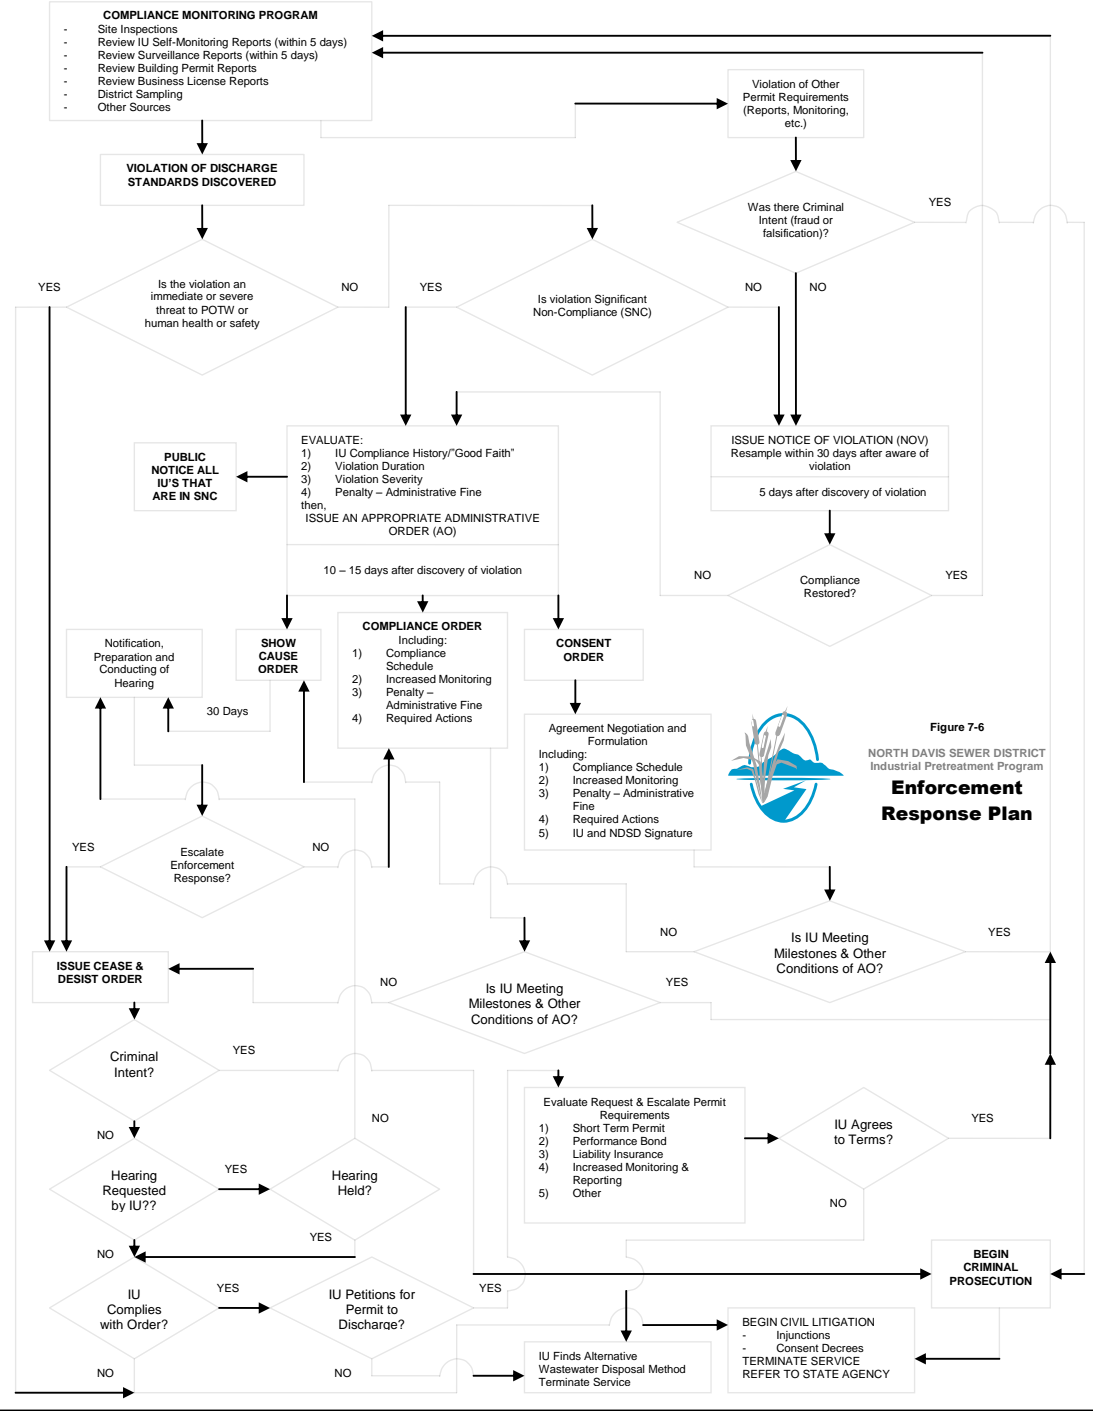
COMPLIANCE MONITORING PROGRAM
- Site Inspections
- Review IU Self-Monitoring Reports (within 5 days)
- Review Surveillance Reports (within 5 days)
- Review Building Permit Reports
- Review Business License Reports
- District Sampling
- Other Sources

Violation of Other Permit Requirements (Reports, Monitoring, etc.)

VIOLATION OF DISCHARGE STANDARDS DISCOVERED

Was there Criminal Intent (fraud or falsification)?

YES

YES

Is the violation an immediate or severe threat to POTW or human health or safety

NO

YES

Is violation Significant Non-Compliance (SNC)

NO

NO

PUBLIC NOTICE ALL IU'S THAT ARE IN SNC

EVALUATE:
1) IU Compliance History/"Good Faith"
2) Violation Duration
3) Violation Severity
4) Penalty – Administrative Fine
then,
ISSUE AN APPROPRIATE ADMINISTRATIVE ORDER (AO)

10 – 15 days after discovery of violation

ISSUE NOTICE OF VIOLATION (NOV)
Resample within 30 days after aware of violation

5 days after discovery of violation

NO

Compliance Restored?

YES

Notification, Preparation and Conducting of Hearing

30 Days

SHOW CAUSE ORDER

COMPLIANCE ORDER
Including:
1) Compliance Schedule
2) Increased Monitoring
3) Penalty – Administrative Fine
4) Required Actions

CONSENT ORDER

Agreement Negotiation and Formulation
Including:
1) Compliance Schedule
2) Increased Monitoring
3) Penalty – Administrative Fine
4) Required Actions
5) IU and NDSD Signature

Figure 7-6

NORTH DAVIS SEWER DISTRICT
Industrial Pretreatment Program
Enforcement Response Plan

YES

Escalate Enforcement Response?

NO

NO

Is IU Meeting Milestones & Other Conditions of AO?

YES

ISSUE CEASE & DESIST ORDER

NO

Is IU Meeting Milestones & Other Conditions of AO?

YES

Criminal Intent?

YES

NO

NO

Evaluate Request & Escalate Permit Requirements
1) Short Term Permit
2) Performance Bond
3) Liability Insurance
4) Increased Monitoring & Reporting
5) Other

IU Agrees to Terms?

YES

NO

Hearing Requested by IU??

YES

Hearing Held?

YES

NO

BEGIN CRIMINAL PROSECUTION

IU Complies with Order?

YES

IU Petitions for Permit to Discharge?

YES

BEGIN CIVIL LITIGATION
- Injunctions
- Consent Decrees
TERMINATE SERVICE
REFER TO STATE AGENCY

NO

NO

IU Finds Alternative Wastewater Disposal Method
Terminate Service